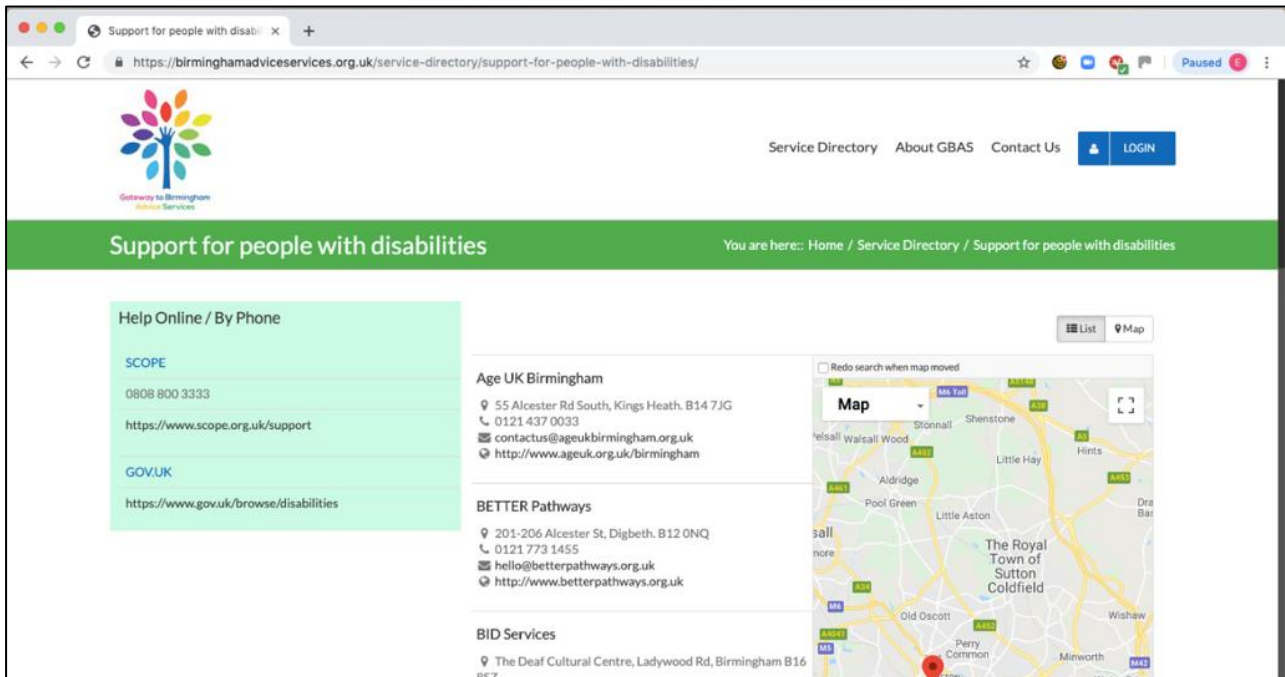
Support for people with disabi ×  +

https://birminghamadviceservices.org.uk/service-directory/support-for-people-with-disabilities/

Paused E

Gateway to Birmingham Advice Services

Service Directory  About GBAS  Contact Us  LOGIN

Support for people with disabilities

You are here:: Home / Service Directory / Support for people with disabilities

Help Online / By Phone

SCOPE

0808 800 3333

https://www.scope.org.uk/support

GOV.UK

https://www.gov.uk/browse/disabilities

List  Map

Age UK Birmingham

55 Alcester Rd South, Kings Heath. B14 7JG
0121 437 0033
contactus@ageukbirmingham.org.uk
http://www.ageuk.org.uk/birmingham

BETTER Pathways

201-206 Alcester St, Digbeth. B12 0NQ
0121 773 1455
hello@betterpathways.org.uk
http://www.betterpathways.org.uk

BID Services

The Deaf Cultural Centre, Ladywood Rd, Birmingham B16 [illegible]

Redo search when map moved

Map

M6 Toll  A5148  A38  Shenstone  Stonnall  Walsall Wood  A452  Little Hay  A5  Hints  A453  A461  Aldridge  Pool Green  Little Aston  Dra Bas  sall  nore  A34  The Royal Town of Sutton Coldfield  M6  Old Oscott  A452  Wishaw  A4041  M5  Perry Common  Minworth  M42